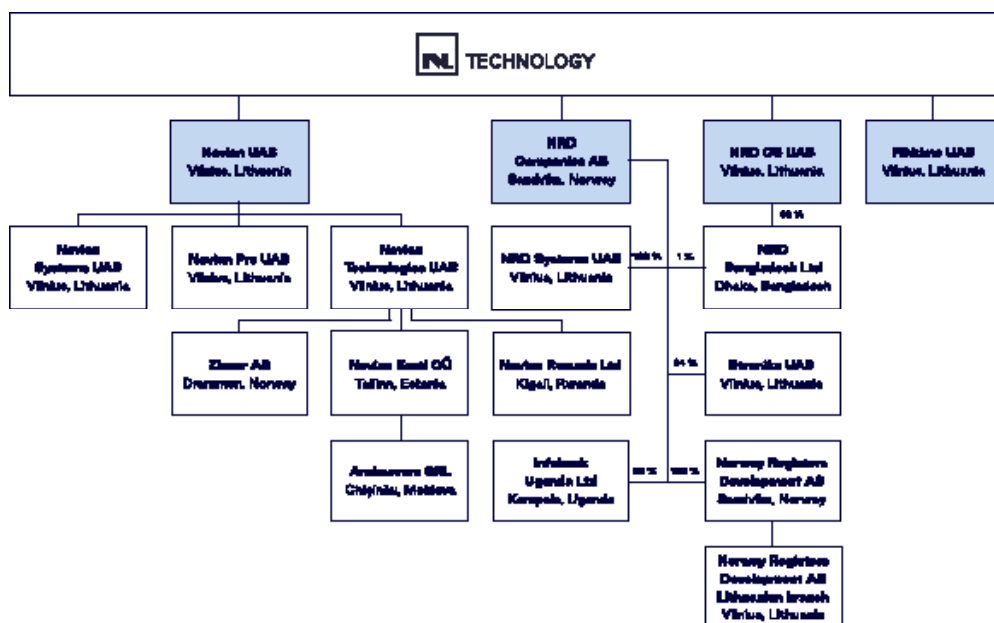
INL TECHNOLOGY

Novian UAB
Vilnius, Lithuania

NRD
Companies AS
Sandvika, Norway

NRD CS UAB
Vilnius, Lithuania

Fintane UAB
Vilnius, Lithuania

Novian
Systems UAB
Vilnius, Lithuania

Novian Pro UAB
Vilnius, Lithuania

Novian
Technologies UAB
Vilnius, Lithuania

NRD Systems UAB
Vilnius, Lithuania

100 %

1 %

99 %

NRD
Bangladesh Ltd
Dhaka, Bangladesh

Zissor AS
Drammen, Norway

Novian Eesti OÜ
Tallinn, Estonia

Novian Rwanda Ltd
Kigali, Rwanda

84 %

Etronika UAB
Vilnius, Lithuania

Andmevara SRL
Chișinău, Moldova

Infobank
Uganda Ltd
Kampala, Uganda

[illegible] %

100 %

Norway Registers
Development AS
Sandvika, Norway

Norway Registers
Development AS
Lithuanian branch
Vilnius, Lithuania